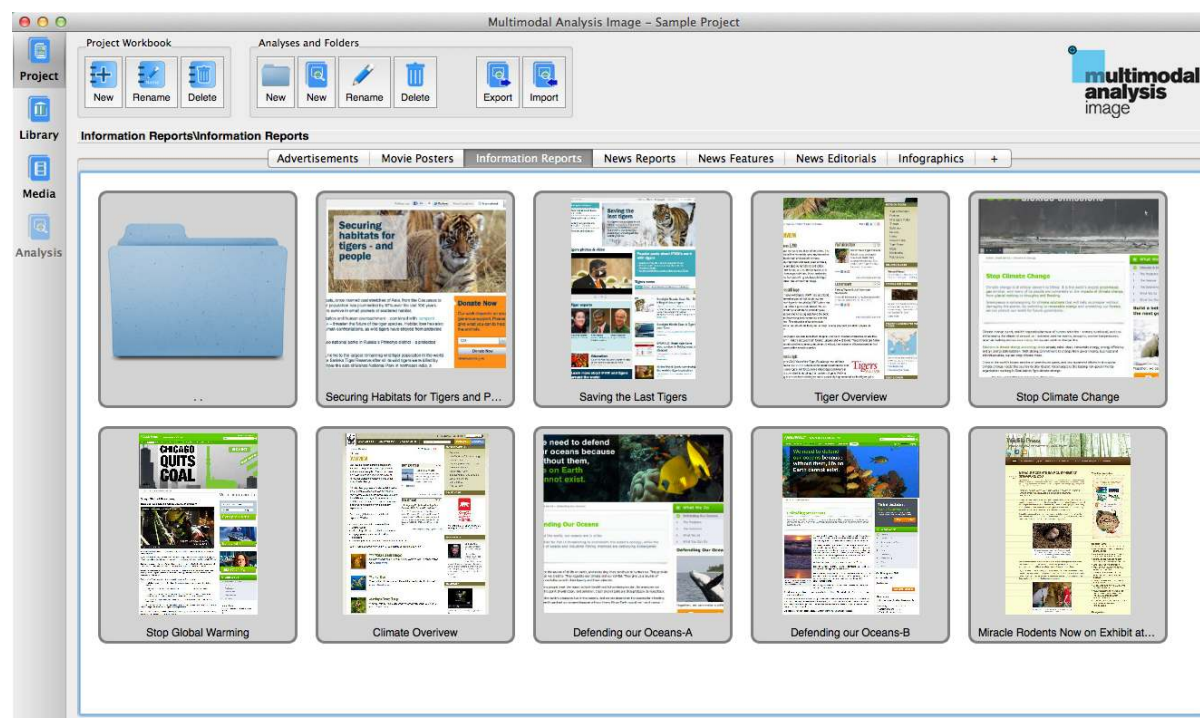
Multimodal Analysis Image - Sample Project

Project
Library
Media
Analysis

Project Workbook
New Rename Delete

Analyses and Folders
New New Rename Delete Export Import

multimodal analysis image

Information Reports\Information Reports

Advertisements | Movie Posters | Information Reports | News Reports | News Features | News Editorials | Infographics | +

..

Securing habitats for tigers - and people

Donate Now

Securing Habitats for Tigers and P...

Saving the last tigers

Saving the Last Tigers

Tigers

Tiger Overview

Stop Climate Change

Stop Climate Change

CHICAGO QUITS COAL

Stop Global Warming

Climate Overivew

need to defend our oceans because without them, on Earth nnot exist.

Defending Our Oceans

Defending our Oceans-A

Defending our Oceans-B

Miracle Rodents Now on Exhibit at...